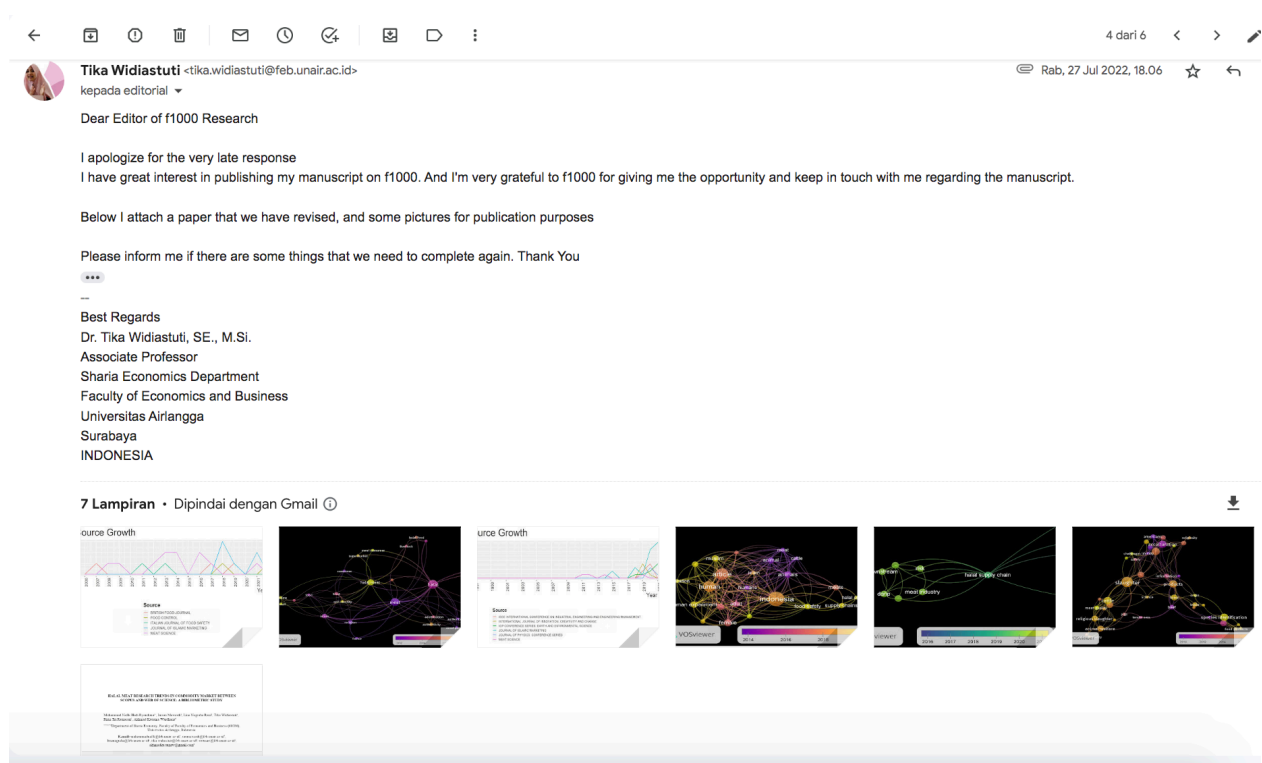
4 dari 6

Tika Widiastuti <tika.widiastuti@feb.unair.ac.id>
kepada editorial

Rab, 27 Jul 2022, 18.06

Dear Editor of f1000 Research

I apologize for the very late response
I have great interest in publishing my manuscript on f1000. And I'm very grateful to f1000 for giving me the opportunity and keep in touch with me regarding the manuscript.

Below I attach a paper that we have revised, and some pictures for publication purposes

Please inform me if there are some things that we need to complete again. Thank You

--
Best Regards
Dr. Tika Widiastuti, SE., M.Si.
Associate Professor
Sharia Economics Department
Faculty of Economics and Business
Universitas Airlangga
Surabaya
INDONESIA

7 Lampiran • Dipindai dengan Gmail

ource Growth

Source

urce Growth

Source

indonesia

VOSviewer

2014 2016 2018

halal supply chain

meat industry

viewer

2016 2017 2018 2019 2020

HALAL MEAT RESEARCH TRENDS IN COMMODITY MARKET BETWEEN SCOPUS AND WEB OF SCIENCE: A BIBLIOMETRIC STUDY

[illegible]